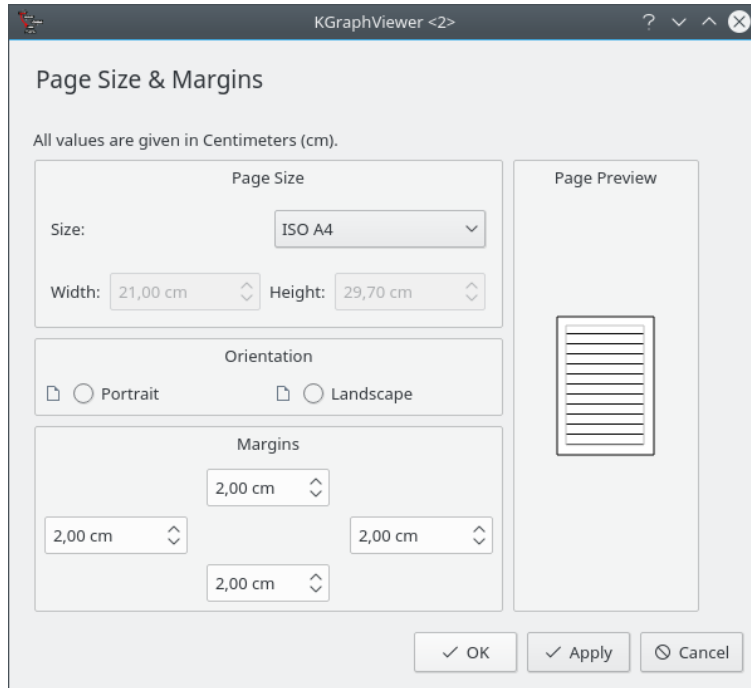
KGraphViewer <2>

? ✓ ^ ✕

Page Size & Margins

All values are given in Centimeters (cm).

Page Size

Size: ISO A4

Width: 21,00 cm Height: 29,70 cm

Orientation

Portrait Landscape

Margins

2,00 cm

2,00 cm 2,00 cm

2,00 cm

Page Preview

✓ OK ✓ Apply ⊘ Cancel